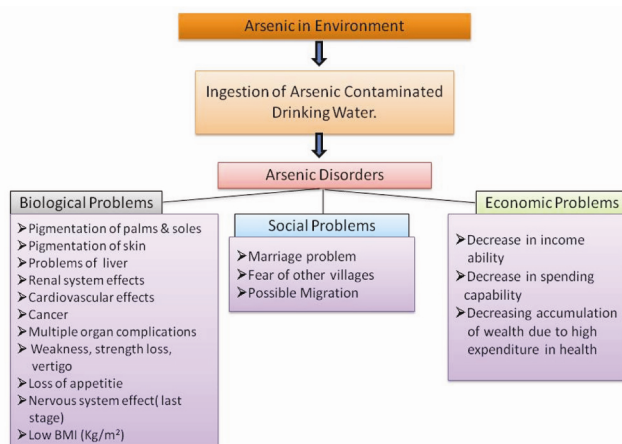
Arsenic in Environment

Ingestion of Arsenic Contaminated Drinking Water.

Arsenic Disorders

Biological Problems

➤Pigmentation of palms & soles
➤Pigmentation of skin
➤Problems of liver
➤Renal system effects
➤Cardiovascular effects
➤Cancer
➤Multiple organ complications
➤Weakness, strength loss, vertigo
➤Loss of appetitie
➤Nervous system effect( last stage)
➤Low BMI (Kg/m²)

Social Problems

➤Marriage problem
➤Fear of other villages
➤Possible Migration

Economic Problems

➤Decrease in income ability
➤Decrease in spending capability
➤Decreasing accumulation of wealth due to high expenditure in health